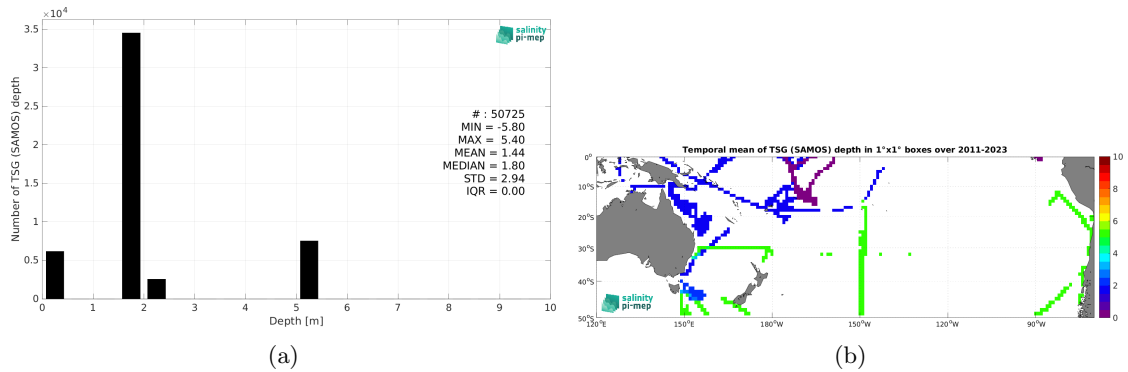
$\times 10^4$
3.5
3
2.5
2
1.5
1
0.5
0
Number of TSG (SAMOS) depth
0 1 2 3 4 5 6 7 8 9 10
Depth [m]

salinity pi-mep

# : 50725
MIN = -5.80
MAX = 5.40
MEAN = 1.44
MEDIAN = 1.80
STD = 2.94
IQR = 0.00

(a)

Temporal mean of TSG (SAMOS) depth in 1°x1° boxes over 2011-2023

0°
10°S
20°S
30°S
40°S
50°S
120°E 150°E 180°W 150°W 120°W 90°W

10
8
6
4
2
0

salinity pi-mep

(b)